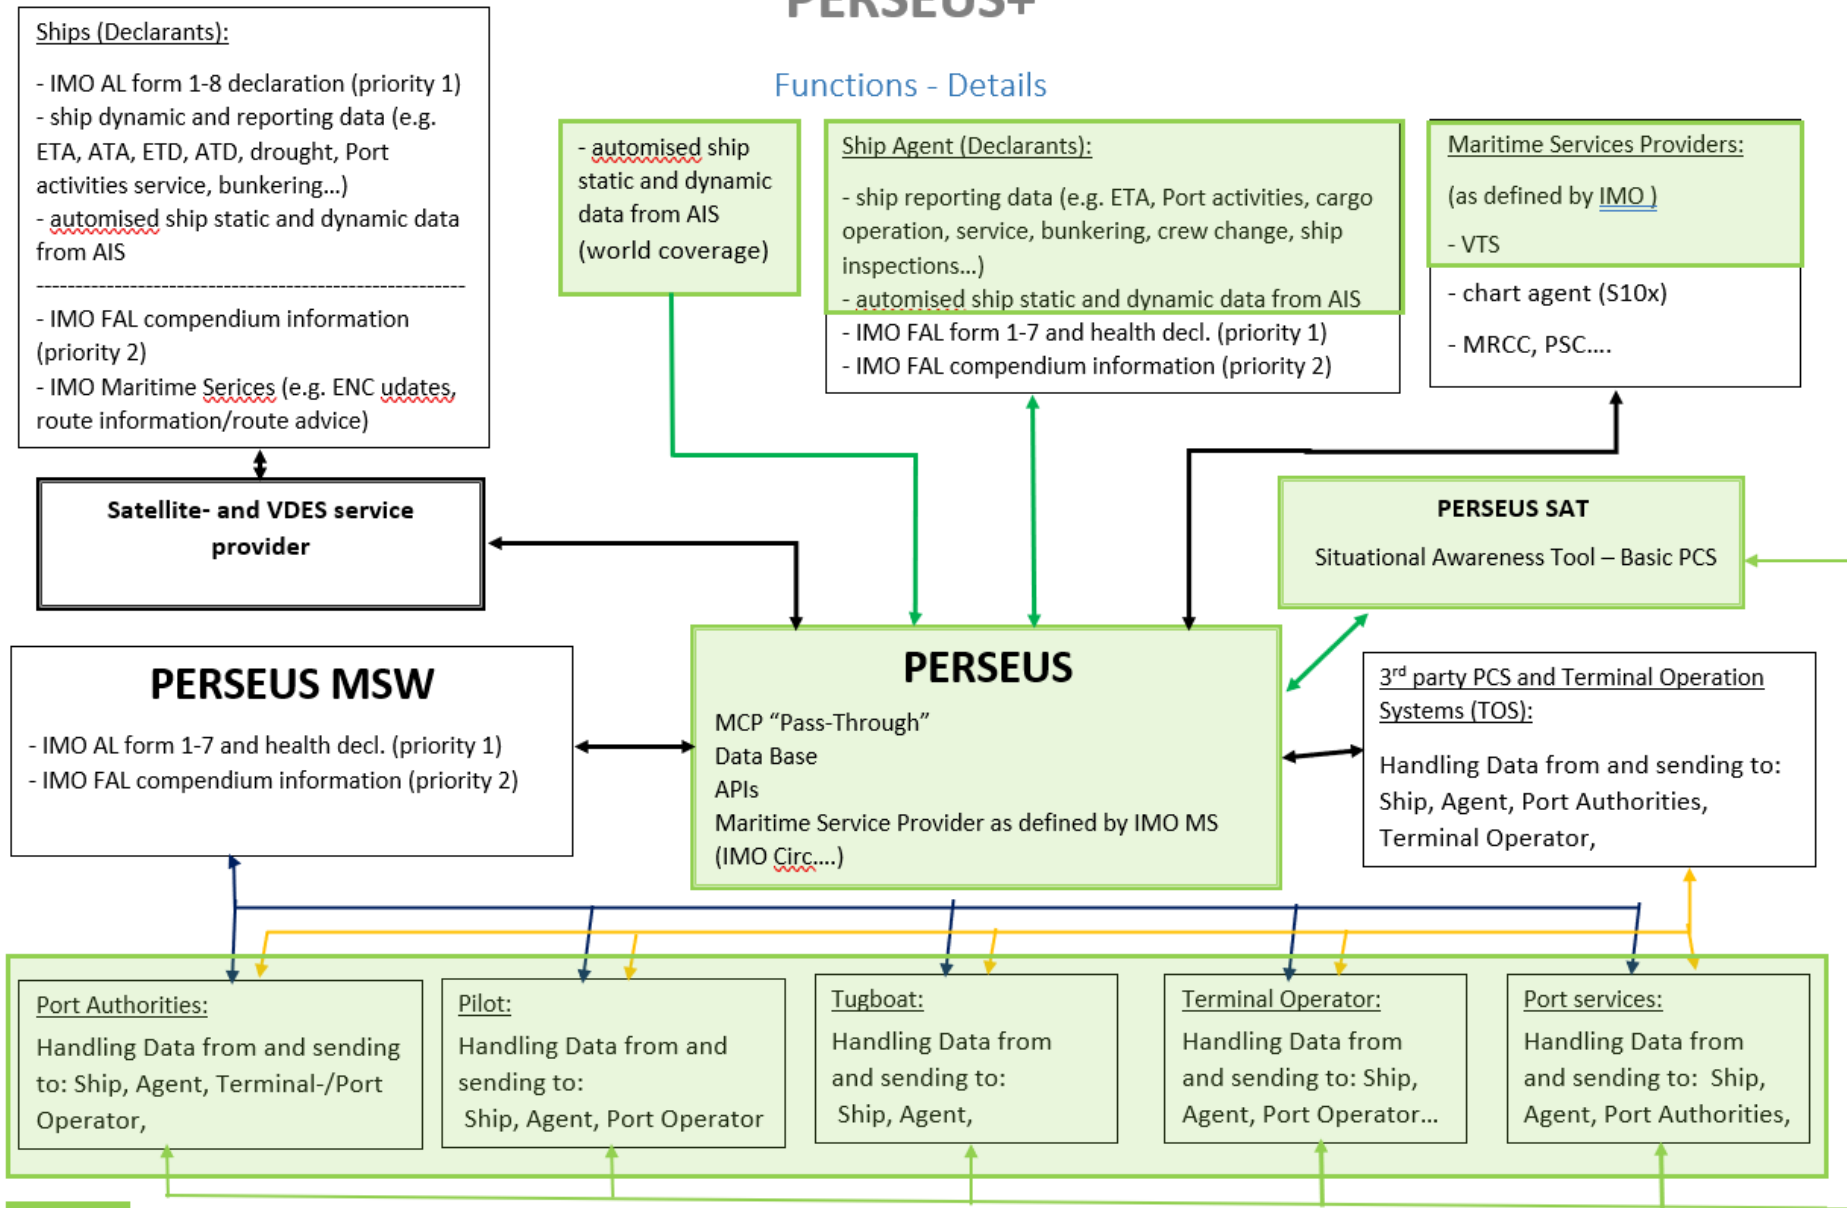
PERSEUS+

Functions - Details

Ships (Declarants):

- IMO AL form 1-8 declaration (priority 1)
- ship dynamic and reporting data (e.g. ETA, ATA, ETD, ATD, drought, Port activities service, bunkering...)
- automised ship static and dynamic data from AIS

- IMO FAL compendium information (priority 2)
- IMO Maritime Serices (e.g. ENC udates, route information/route advice)

- automised ship static and dynamic data from AIS (world coverage)

Ship Agent (Declarants):

- ship reporting data (e.g. ETA, Port activities, cargo operation, service, bunkering, crew change, ship inspections...)
- automised ship static and dynamic data from AIS
- IMO FAL form 1-7 and health decl. (priority 1)
- IMO FAL compendium information (priority 2)

Maritime Services Providers:

(as defined by IMO )

- VTS

- chart agent (S10x)

- MRCC, PSC....

Satellite- and VDES service provider

PERSEUS SAT

Situational Awareness Tool – Basic PCS

PERSEUS MSW

- IMO AL form 1-7 and health decl. (priority 1)
- IMO FAL compendium information (priority 2)

PERSEUS

MCP "Pass-Through"
Data Base
APIs
Maritime Service Provider as defined by IMO MS (IMO Circ....)

3$^{rd}$ party PCS and Terminal Operation Systems (TOS):

Handling Data from and sending to: Ship, Agent, Port Authorities, Terminal Operator,

Port Authorities:
Handling Data from and sending to: Ship, Agent, Terminal-/Port Operator,

Pilot:
Handling Data from and sending to:
Ship, Agent, Port Operator

Tugboat:
Handling Data from and sending to:
Ship, Agent,

Terminal Operator:
Handling Data from and sending to: Ship, Agent, Port Operator...

Port services:
Handling Data from and sending to: Ship, Agent, Port Authorities,